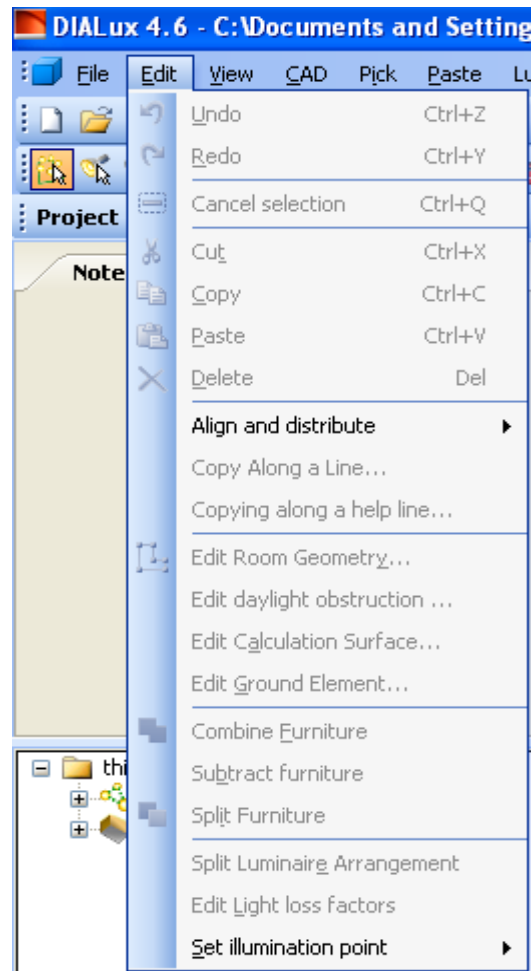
DIALux 4.6 - C:\Documents and Setting

File Edit View CAD Pick Paste Lu

Project

Note

thi

Undo Ctrl+Z
Redo Ctrl+Y
Cancel selection Ctrl+Q
Cut Ctrl+X
Copy Ctrl+C
Paste Ctrl+V
Delete Del
Align and distribute
Copy Along a Line...
Copying along a help line...
Edit Room Geometry...
Edit daylight obstruction ...
Edit Calculation Surface...
Edit Ground Element...
Combine Furniture
Subtract furniture
Split Furniture
Split Luminaire Arrangement
Edit Light loss factors
Set illumination point